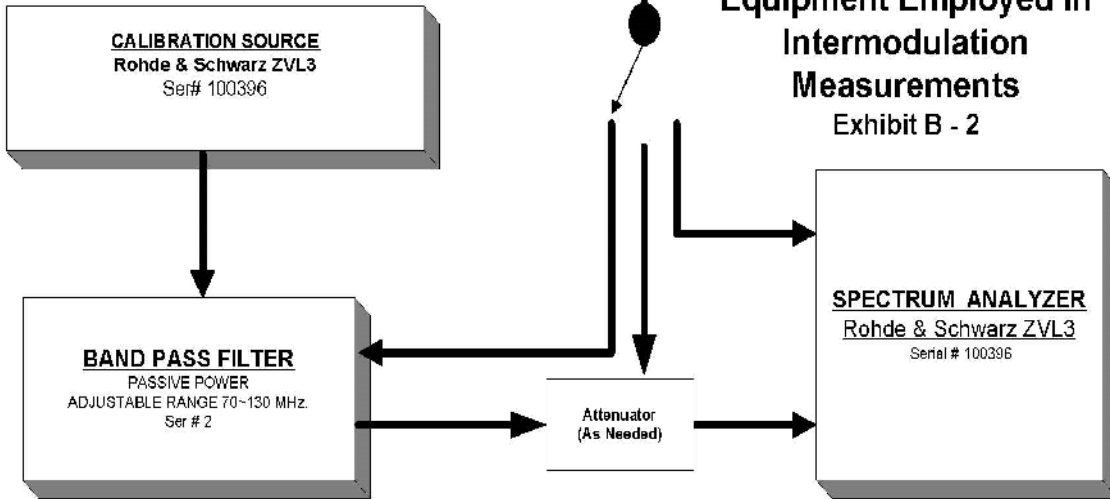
Equipment Employed in Intermodulation Measurements
Exhibit B - 2

CALIBRATION SOURCE
Rohde & Schwarz ZVL3
Ser# 100396

BAND PASS FILTER
PASSIVE POWER
ADJUSTABLE RANGE 70~130 MHz.
Ser # 2

Attenuator
(As Needed)

SPECTRUM ANALYZER
Rohde & Schwarz ZVL3
Serial # 100396